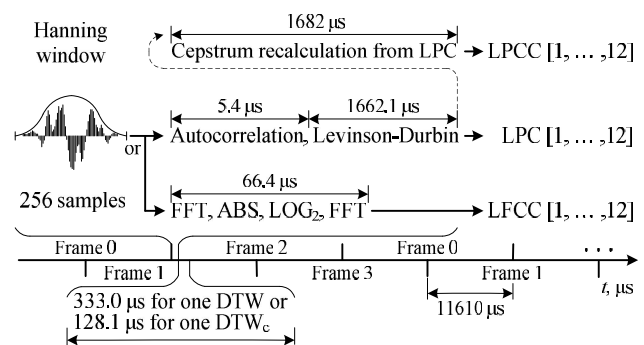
Hanning window

1682 μs

Cepstrum recalculation from LPC → LPCC [1, … ,12]

5.4 μs

1662.1 μs

Autocorrelation, Levinson-Durbin → LPC [1, … ,12]

or

66.4 μs

256 samples

FFT, ABS, $LOG_2$, FFT → LFCC [1, … ,12]

Frame 0

Frame 2

Frame 0

. . .

Frame 1

Frame 3

Frame 1

t, μs

333.0 μs for one DTW or 128.1 μs for one $DTW_c$

11610 μs